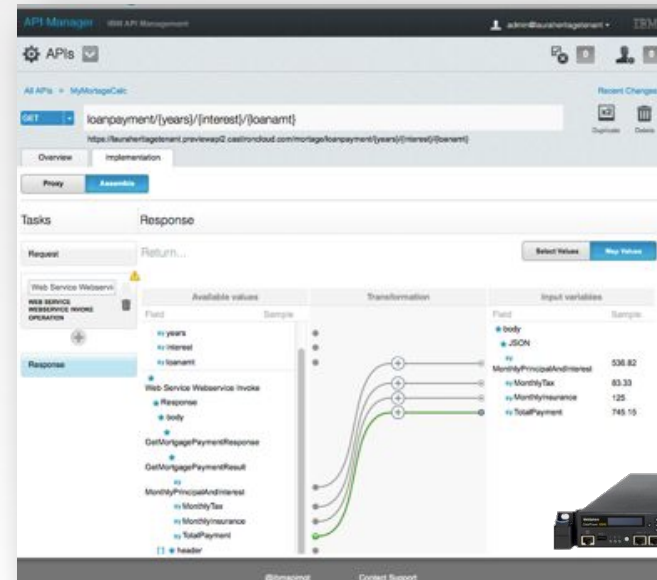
API Manager IBM API Management

admin@laurahertiagetenant ▾ IBM

APIs

All APIs > MyMortageCalc

Recent Changes

GET loanpayment/{years}/{interest}/{loanamt}

https://laurahertiagetenant.previewapi2.castironcloud.com/mortage/loanpayment/{years}/{interest}/{loanamt}

Duplicate Delete

Overview Implementation

Proxy Assemble

Tasks

Response

Request

Web Service Webservic

WEB SERVICE WEBSERVICE INVOKE OPERATION

Response

Return...

Select Values Map Values

Available values

Field Sample

years

interest

loanamt

Web Service Webservice Invoke

Response

body

GetMortgagePaymentResponse

GetMortgagePaymentResult

MonthlyPrincipalAndInterest

MonthlyTax

MonthlyInsurance

TotalPayment

header

Transformation

Input variables

Field Sample

body

JSON

MonthlyPrincipalAndInterest 536.82

MonthlyTax 83.33

MonthlyInsurance 125

TotalPayment 745.15

@ibmapimgt Contact Support